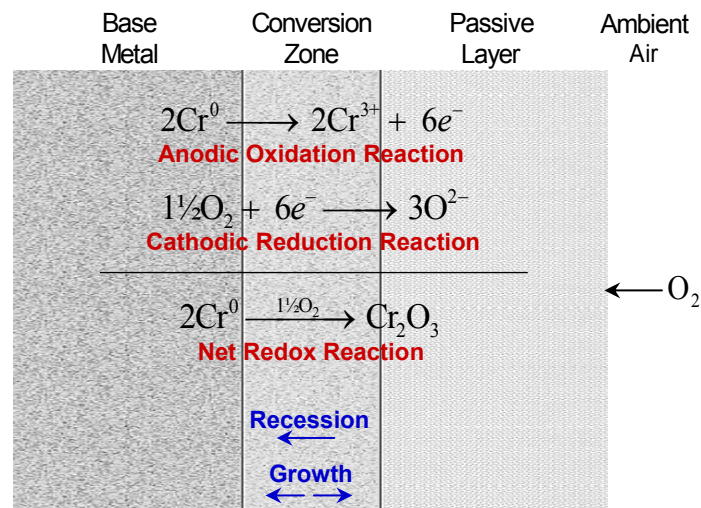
Base Metal

Conversion Zone

Passive Layer

Ambient Air

$2Cr^0 \longrightarrow 2Cr^{3+} + 6e^-$

Anodic Oxidation Reaction

$1\frac{1}{2}O_2 + 6e^- \longrightarrow 3O^{2-}$

Cathodic Reduction Reaction

$2Cr^0 \xrightarrow{1\frac{1}{2}O_2} Cr_2O_3$

Net Redox Reaction

$\longleftarrow O_2$

Recession

Growth